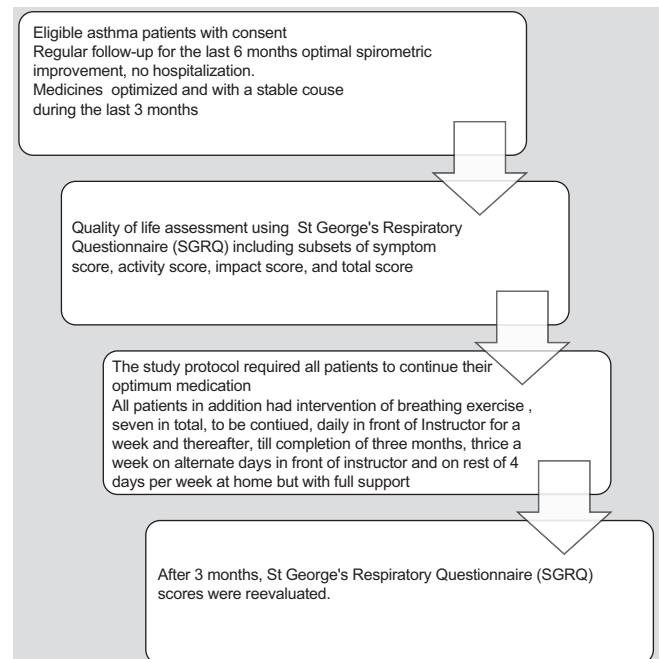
Eligible asthma patients with consent
Regular follow-up for the last 6 months optimal spirometric improvement, no hospitalization.
Medicines optimized and with a stable couse during the last 3 months

Quality of life assessment using St George's Respiratory Questionnaire (SGRQ) including subsets of symptom score, activity score, impact score, and total score

The study protocol required all patients to continue their optimum medication
All patients in addition had intervention of breathing exercise , seven in total, to be contiued, daily in front of Instructor for a week and thereafter, till completion of three months, thrice a week on alternate days in front of instructor and on rest of 4 days per week at home but with full support

After 3 months, St George's Respiratory Questionnaire (SGRQ) scores were reevaluated.